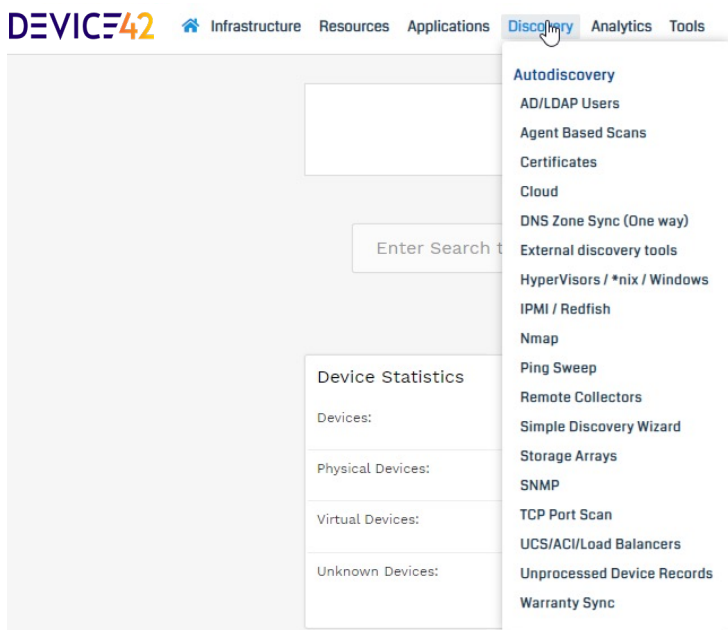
DEVICE42

Infrastructure Resources Applications Discovery Analytics Tools

Autodiscovery
AD/LDAP Users
Agent Based Scans
Certificates
Cloud
DNS Zone Sync (One way)
External discovery tools
HyperVisors / *nix / Windows
IPMI / Redfish
Nmap
Ping Sweep
Remote Collectors
Simple Discovery Wizard
Storage Arrays
SNMP
TCP Port Scan
UCS/ACI/Load Balancers
Unprocessed Device Records
Warranty Sync

Enter Search t

Device Statistics
Devices:
Physical Devices:
Virtual Devices:
Unknown Devices: